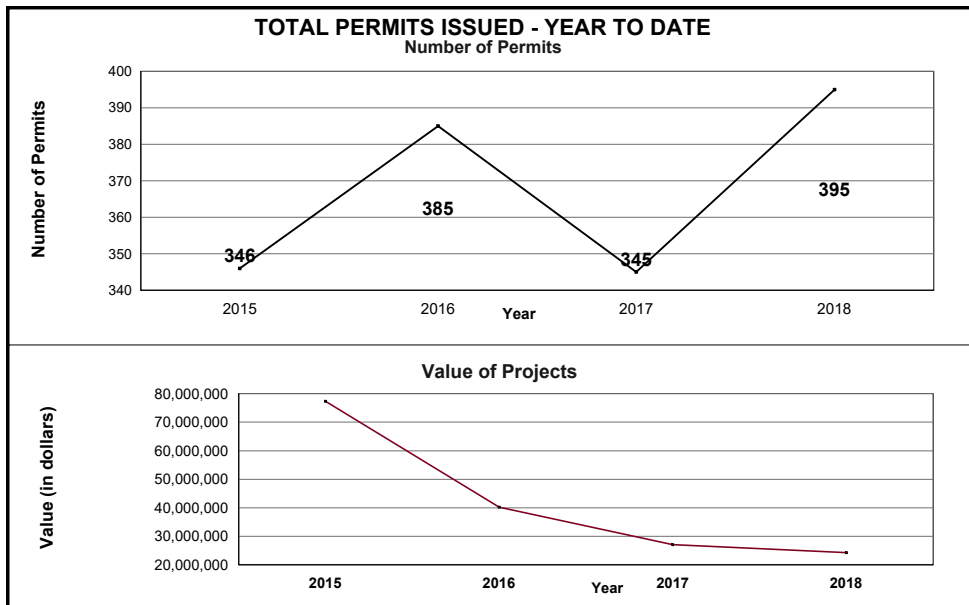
TOTAL PERMITS ISSUED - YEAR TO DATE
Number of Permits

Number of Permits

400
390
380
370
360
350
340

346
385
345
395

2015
2016
2017
2018
Year

Value of Projects

Value (in dollars)

80,000,000
70,000,000
60,000,000
50,000,000
40,000,000
30,000,000
20,000,000

2015
2016
2017
2018
Year